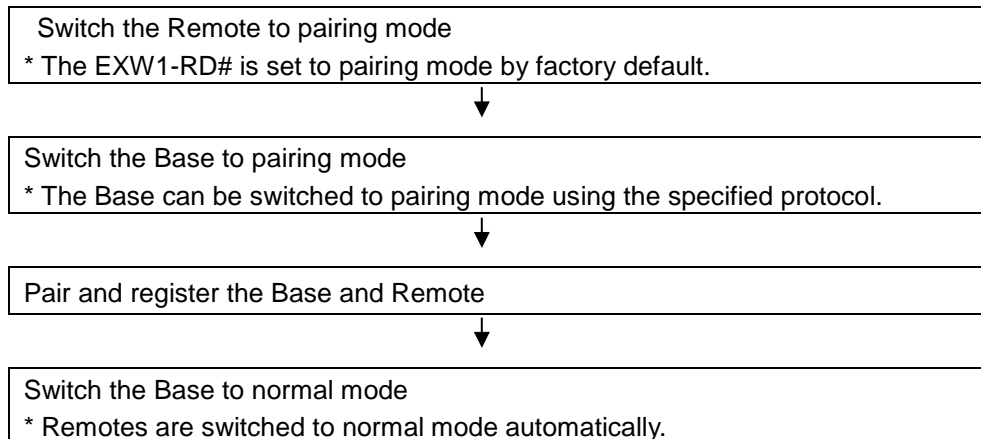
Switch the Remote to pairing mode

* The EXW1-RD# is set to pairing mode by factory default.

Switch the Base to pairing mode

* The Base can be switched to pairing mode using the specified protocol.

Pair and register the Base and Remote

Switch the Base to normal mode

* Remotes are switched to normal mode automatically.